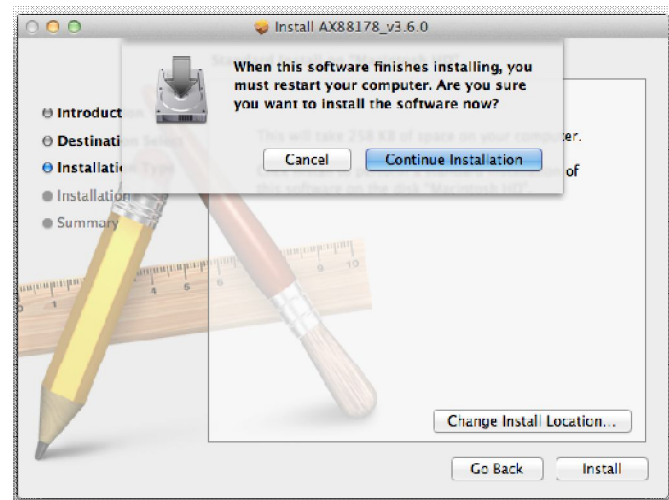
Install AX88178_v3.6.0

When this software finishes installing, you must restart your computer. Are you sure you want to install the software now?

Cancel
Continue Installation

Introduct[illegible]
Destinati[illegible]
Installati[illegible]
Installation
Summary

This will take 218 KB of space on your computer.

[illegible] of

this software on the disk "Macintosh HD".

Change Install Location...

Go Back
Install